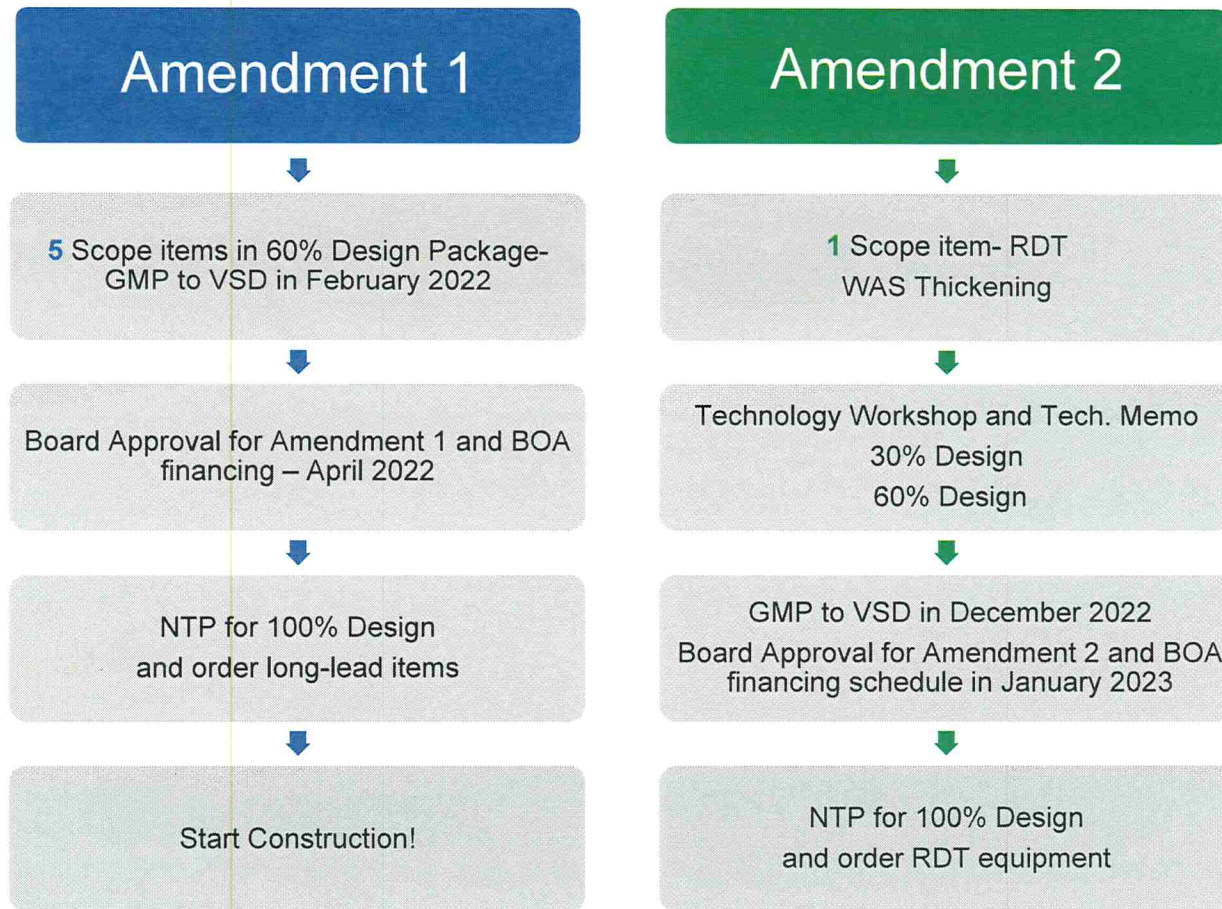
Amendment 1

5 Scope items in 60% Design Package-GMP to VSD in February 2022

Board Approval for Amendment 1 and BOA financing – April 2022

NTP for 100% Design
and order long-lead items

Start Construction!

Amendment 2

1 Scope item- RDT
WAS Thickening

Technology Workshop and Tech. Memo
30% Design
60% Design

GMP to VSD in December 2022
Board Approval for Amendment 2 and BOA financing schedule in January 2023

NTP for 100% Design
and order RDT equipment